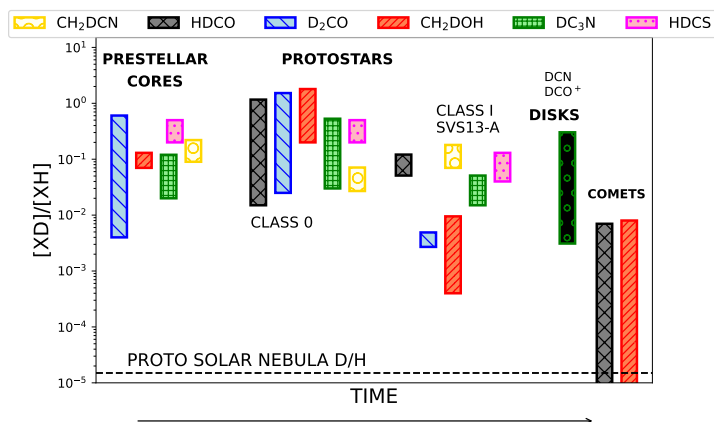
$CH_2DCN$ HDCO $D_2CO$ $CH_2DOH$ $DC_3N$ HDCS

$10^1$
$10^0$
$10^{-1}$
$10^{-2}$
$10^{-3}$
$10^{-4}$
$10^{-5}$

[XD]/[XH]

PRESTELLAR CORES

PROTOSTARS

CLASS 0

CLASS I
SVS13-A

DCN
$DCO^+$
DISKS

COMETS

PROTO SOLAR NEBULA D/H

TIME